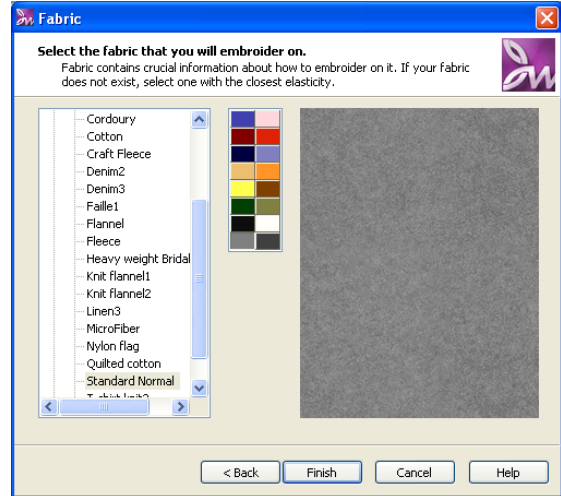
Fabric

Select the fabric that you will embroider on.

Fabric contains crucial information about how to embroider on it. If your fabric does not exist, select one with the closest elasticity.

Cordoury
Cotton
Craft Fleece
Denim2
Denim3
Faille1
Flannel
Fleece
Heavy weight Bridal
Knit flannel1
Knit flannel2
Linen3
MicroFiber
Nylon flag
Quilted cotton
Standard Normal
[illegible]

< Back
Finish
Cancel
Help